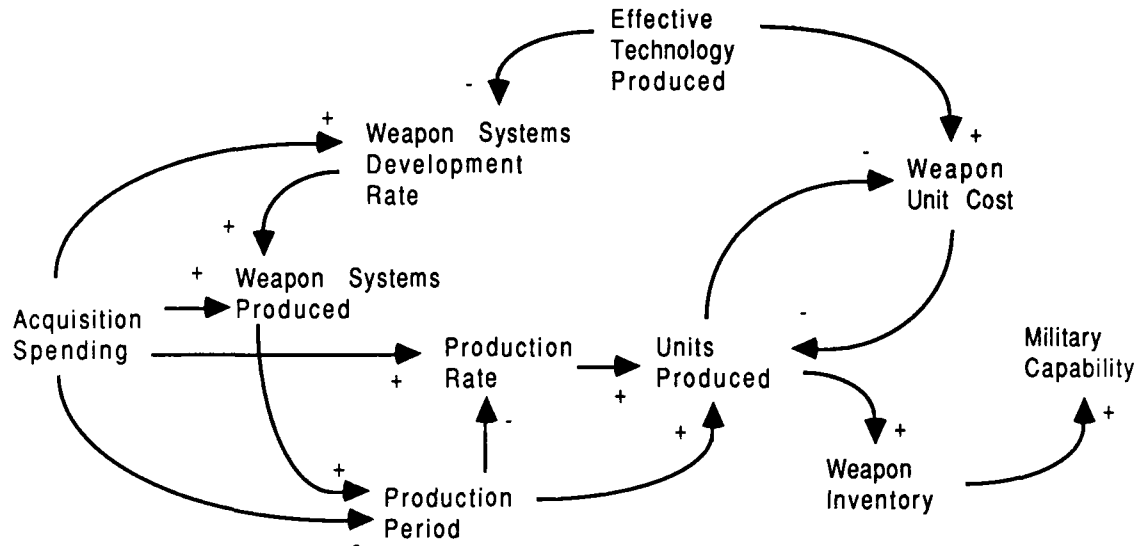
Effective Technology Produced

-

+

Weapon Systems Development Rate

+

Weapon Unit Cost

-

+

+

Weapon Systems Produced

Acquisition Spending

-

Production Rate

+

Units Produced

+

Military Capability

-

+

+

+

+

Weapon Inventory

+

Production Period

-